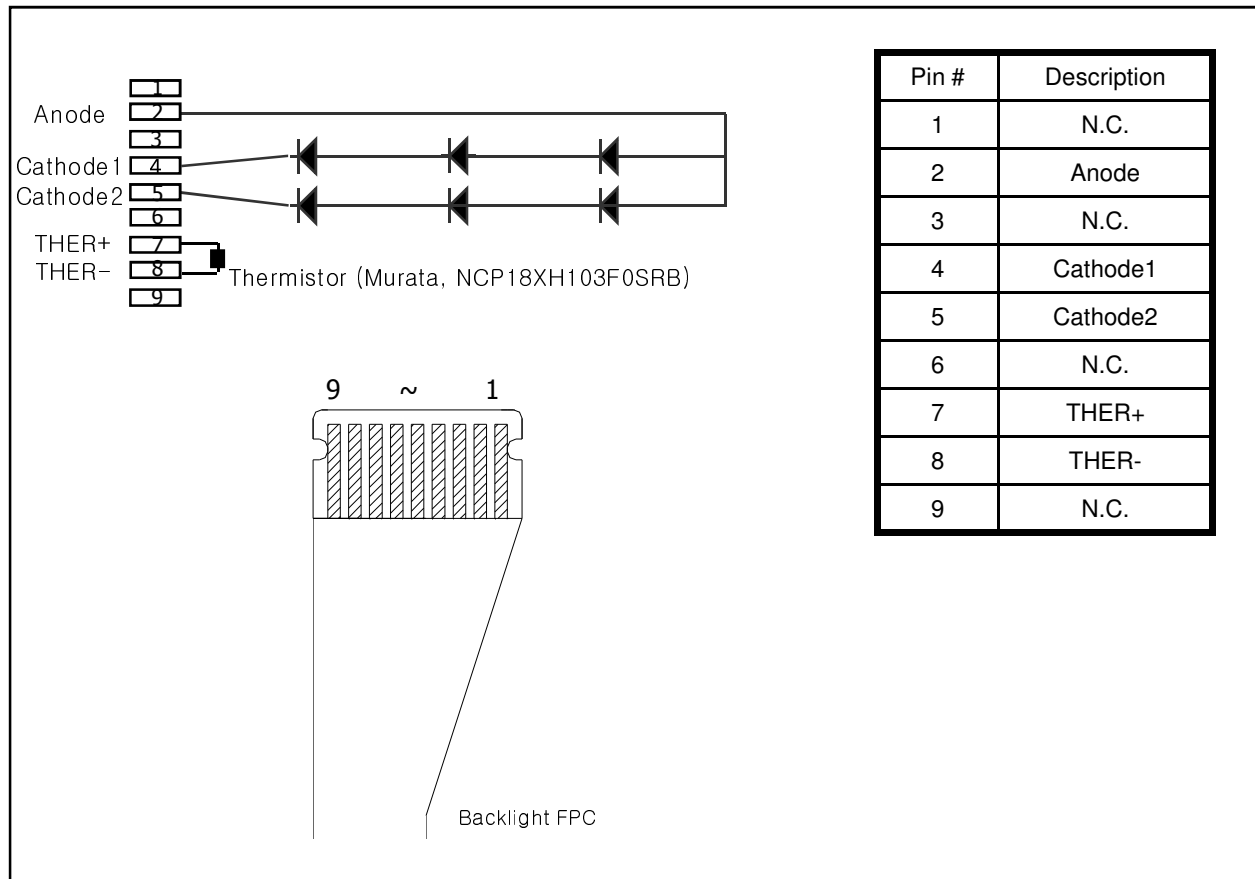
1
Anode 2
3
Cathode1 4
Cathode2 5
6
THER+ 7
THER- 8
9
Thermistor (Murata, NCP18XH103F0SRB)

9 ~ 1

Backlight FPC

| Pin # | Description |
|---|---|
| 1 | N.C. |
| 2 | Anode |
| 3 | N.C. |
| 4 | Cathode1 |
| 5 | Cathode2 |
| 6 | N.C. |
| 7 | THER+ |
| 8 | THER- |
| 9 | N.C. |